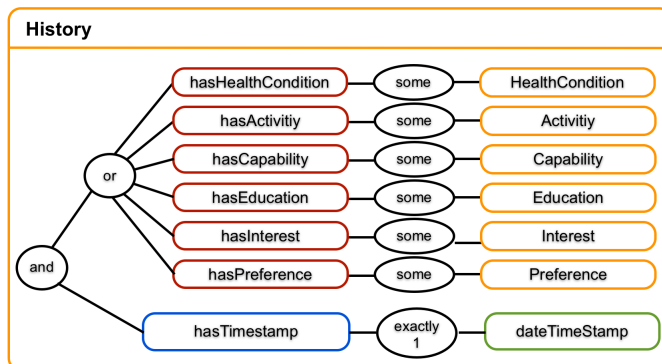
History

hasHealthCondition some HealthCondition
hasActivitiy some Activitiy
hasCapability some Capability
hasEducation some Education
hasInterest some Interest
hasPreference some Preference

or

and

hasTimestamp exactly 1 dateTimeStamp